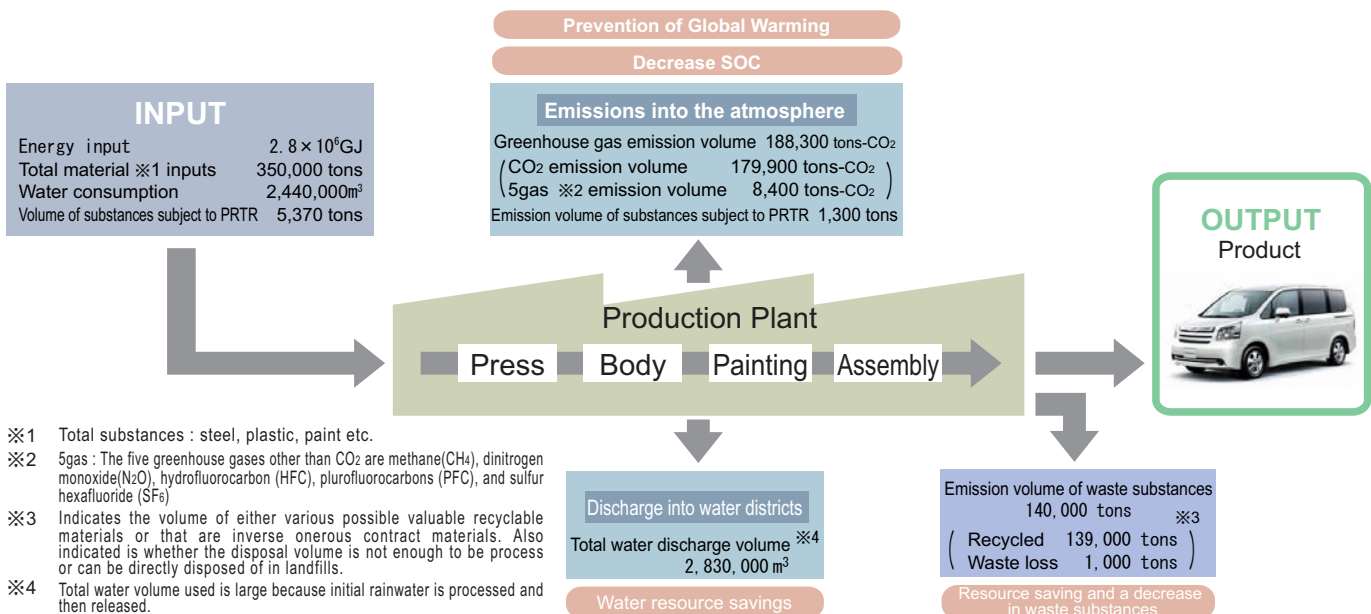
Prevention of Global Warming

Decrease SOC

INPUT

Energy input 2.8×$10^6$GJ
Total material ※1 inputs 350,000 tons
Water consumption 2,440,000m$^3$
Volume of substances subject to PRTR 5,370 tons

Emissions into the atmosphere

Greenhouse gas emission volume 188,300 tons-$CO_2$
( $CO_2$ emission volume 179,900 tons-$CO_2$
5gas ※2 emission volume 8,400 tons-$CO_2$ )
Emission volume of substances subject to PRTR 1,300 tons

OUTPUT
Product

Production Plant

Press Body Painting Assembly

※1 Total substances : steel, plastic, paint etc.
※2 5gas : The five greenhouse gases other than $CO_2$ are methane($CH_4$), dinitrogen monoxide($N_2O$), hydrofluorocarbon (HFC), plurofluorocarbons (PFC), and sulfur hexafluoride ($SF_6$)
※3 Indicates the volume of either various possible valuable recyclable materials or that are inverse onerous contract materials. Also indicated is whether the disposal volume is not enough to be process or can be directly disposed of in landfills.
※4 Total water volume used is large because initial rainwater is processed and then released.

Discharge into water districts

Total water discharge volume ※4
2,830,000m$^3$

Water resource savings

Emission volume of waste substances
140,000 tons
※3
( Recycled 139,000 tons
Waste loss 1,000 tons )

Resource saving and a decrease in waste substances